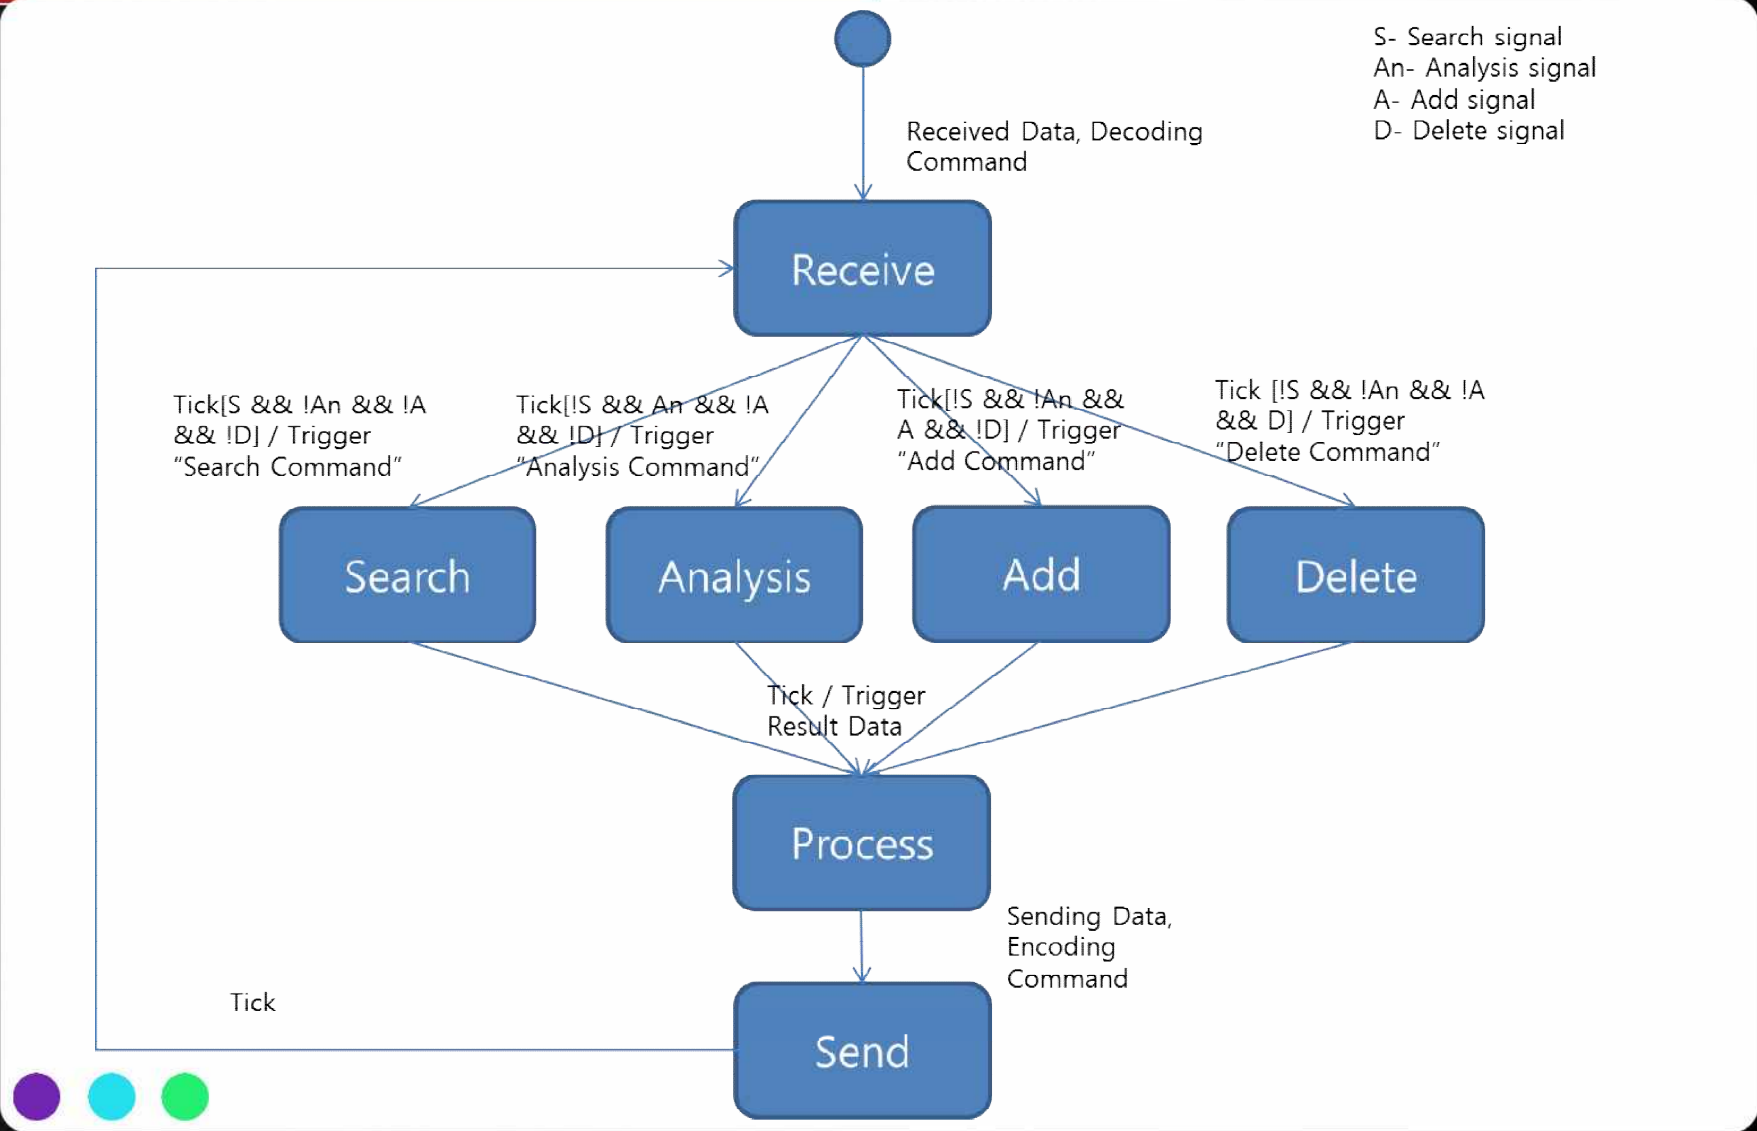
S- Search signal
An- Analysis signal
A- Add signal
D- Delete signal

Received Data, Decoding Command

Receive

Tick[S && !An && !A && !D] / Trigger "Search Command"

Tick[!S && An && !A && !D] / Trigger "Analysis Command"

Tick[!S && !An && A && !D] / Trigger "Add Command"

Tick [!S && !An && !A && D] / Trigger "Delete Command"

Search

Analysis

Add

Delete

Tick / Trigger Result Data

Process

Sending Data, Encoding Command

Tick

Send